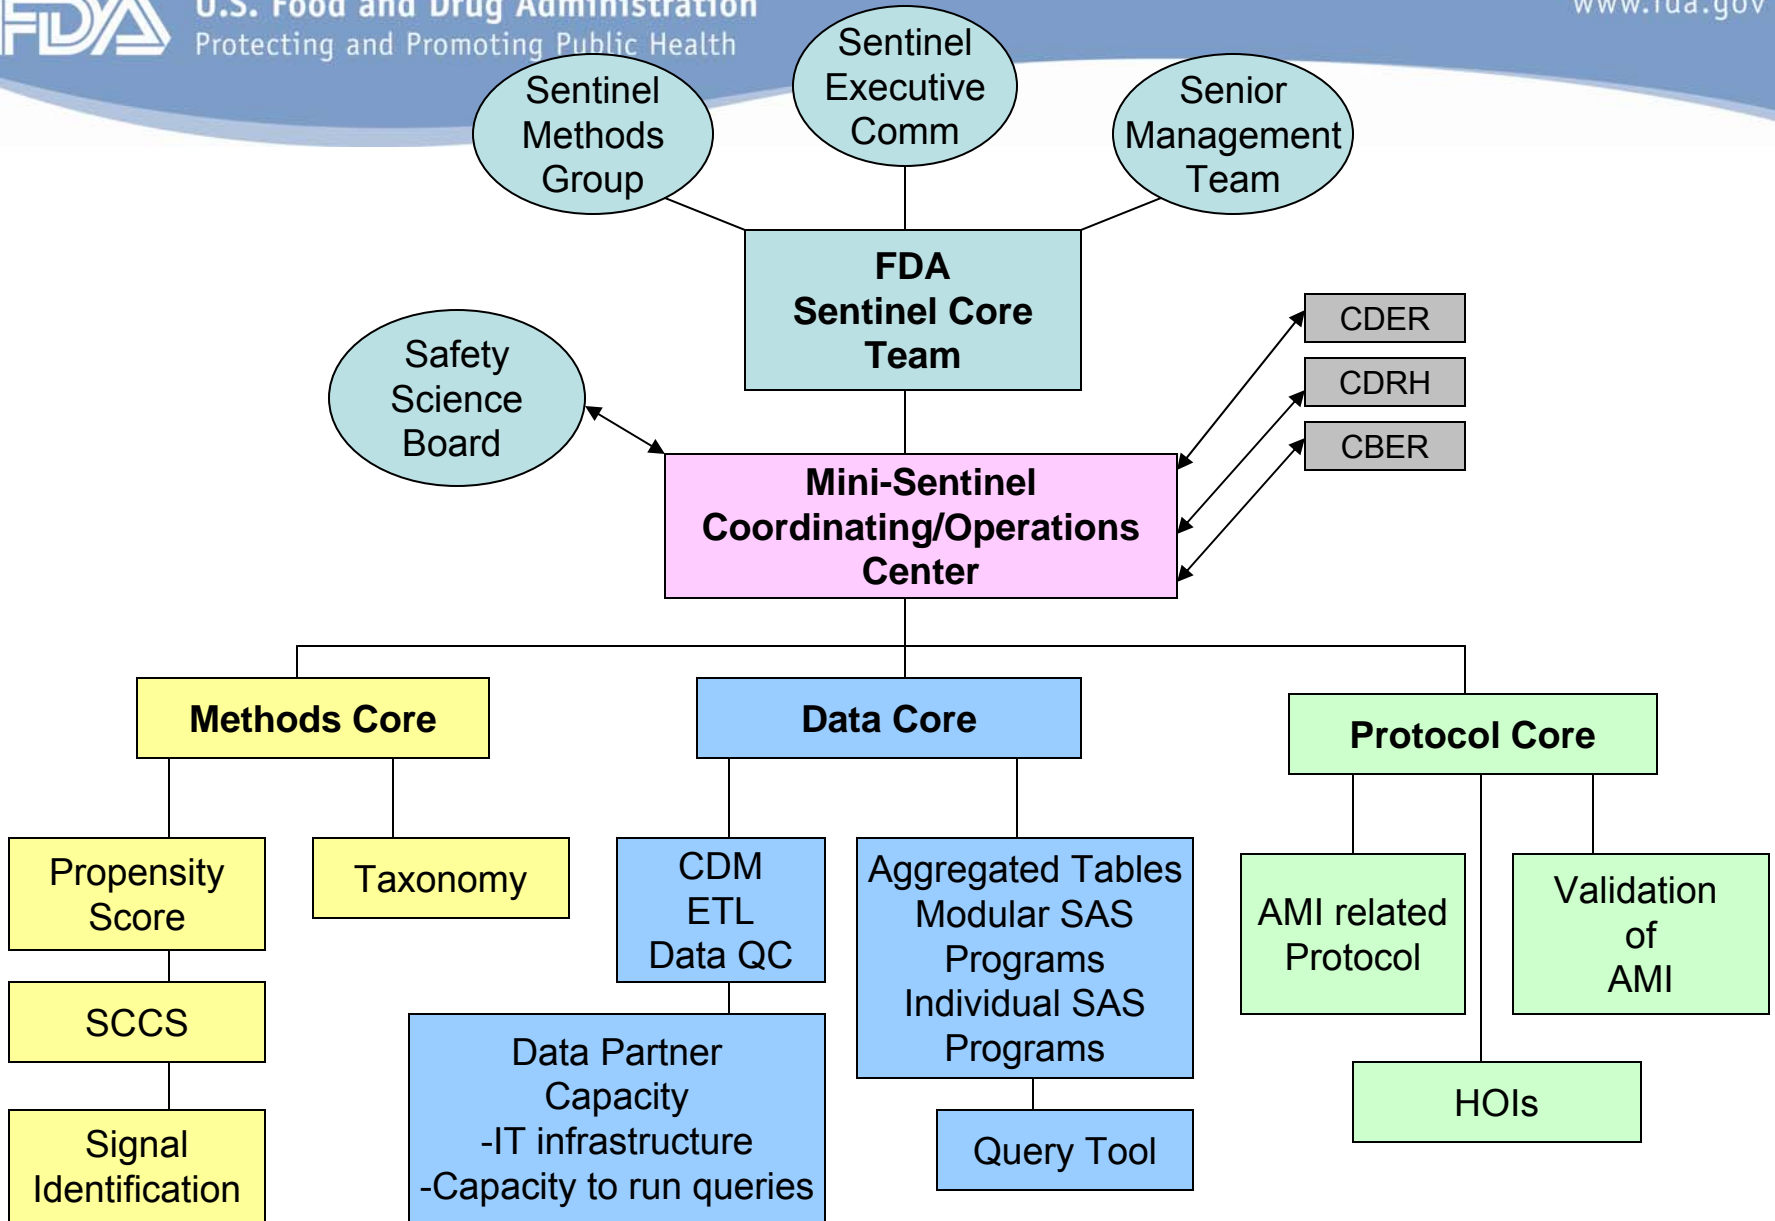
FDA U.S. Food and Drug Administration
Protecting and Promoting Public Health

www.fda.gov

Sentinel Methods Group

Sentinel Executive Comm

Senior Management Team

FDA Sentinel Core Team

Safety Science Board

CDER

CDRH

CBER

Mini-Sentinel Coordinating/Operations Center

Methods Core

Data Core

Protocol Core

Propensity Score

Taxonomy

CDM
ETL
Data QC

Aggregated Tables
Modular SAS Programs
Individual SAS Programs

AMI related Protocol

Validation of AMI

SCCS

Data Partner Capacity
-IT infrastructure
-Capacity to run queries

Query Tool

HOIs

Signal Identification